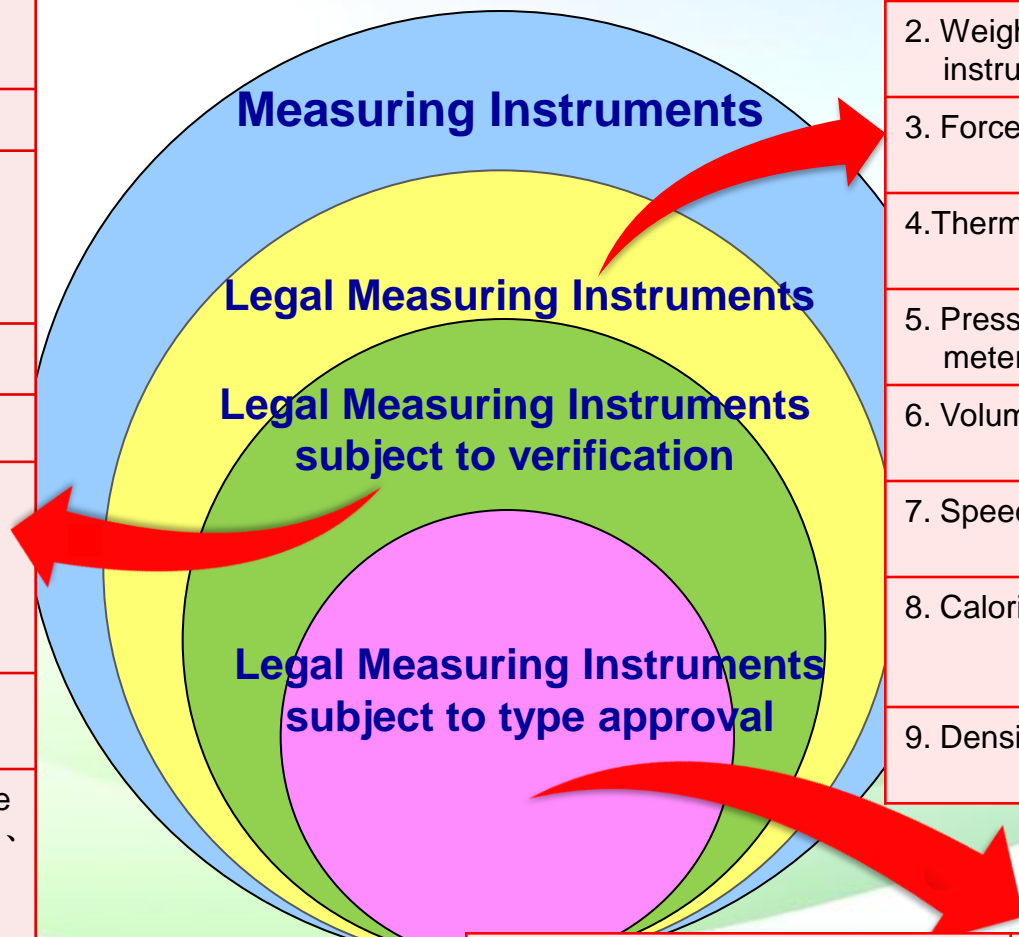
Measuring Instruments

Legal Measuring Instruments

Legal Measuring Instruments subject to verification

Legal Measuring Instruments subject to type approval

2. Weigh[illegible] instru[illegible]

3. Force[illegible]

4.Therm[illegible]

5. Press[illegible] meter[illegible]

6. Volum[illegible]

7. Spee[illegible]

8. Calori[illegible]

9. Densi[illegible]

e
、